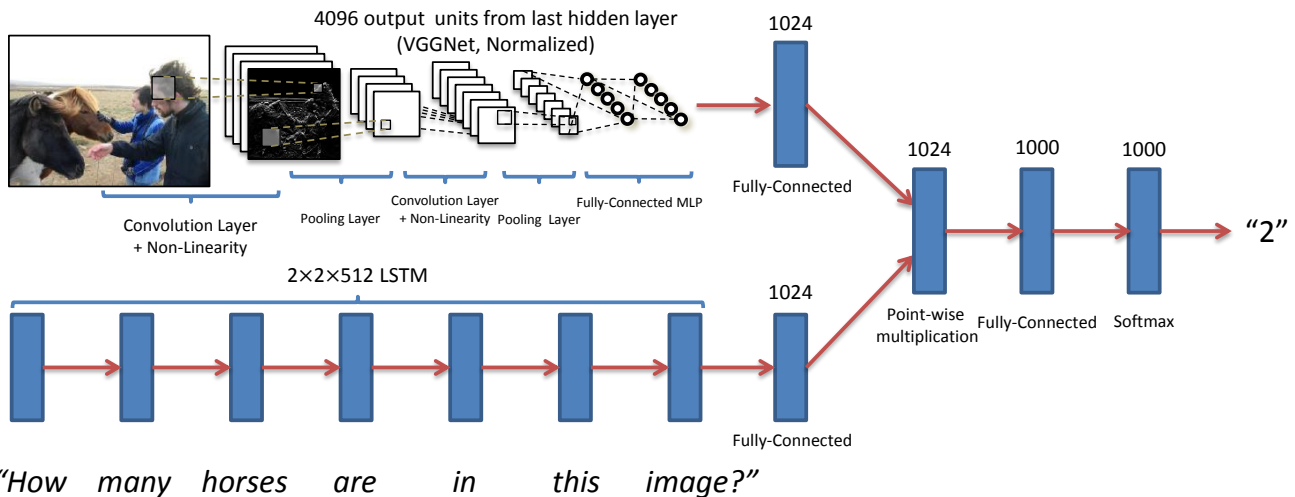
4096 output units from last hidden layer (VGGNet, Normalized)

1024

Fully-Connected

Convolution Layer + Non-Linearity

Pooling Layer

Convolution Layer + Non-Linearity

Pooling Layer

Fully-Connected MLP

1024

1000

1000

“2”

2×2×512 LSTM

1024

Point-wise multiplication

Fully-Connected

Softmax

Fully-Connected

“How many horses are in this image?”